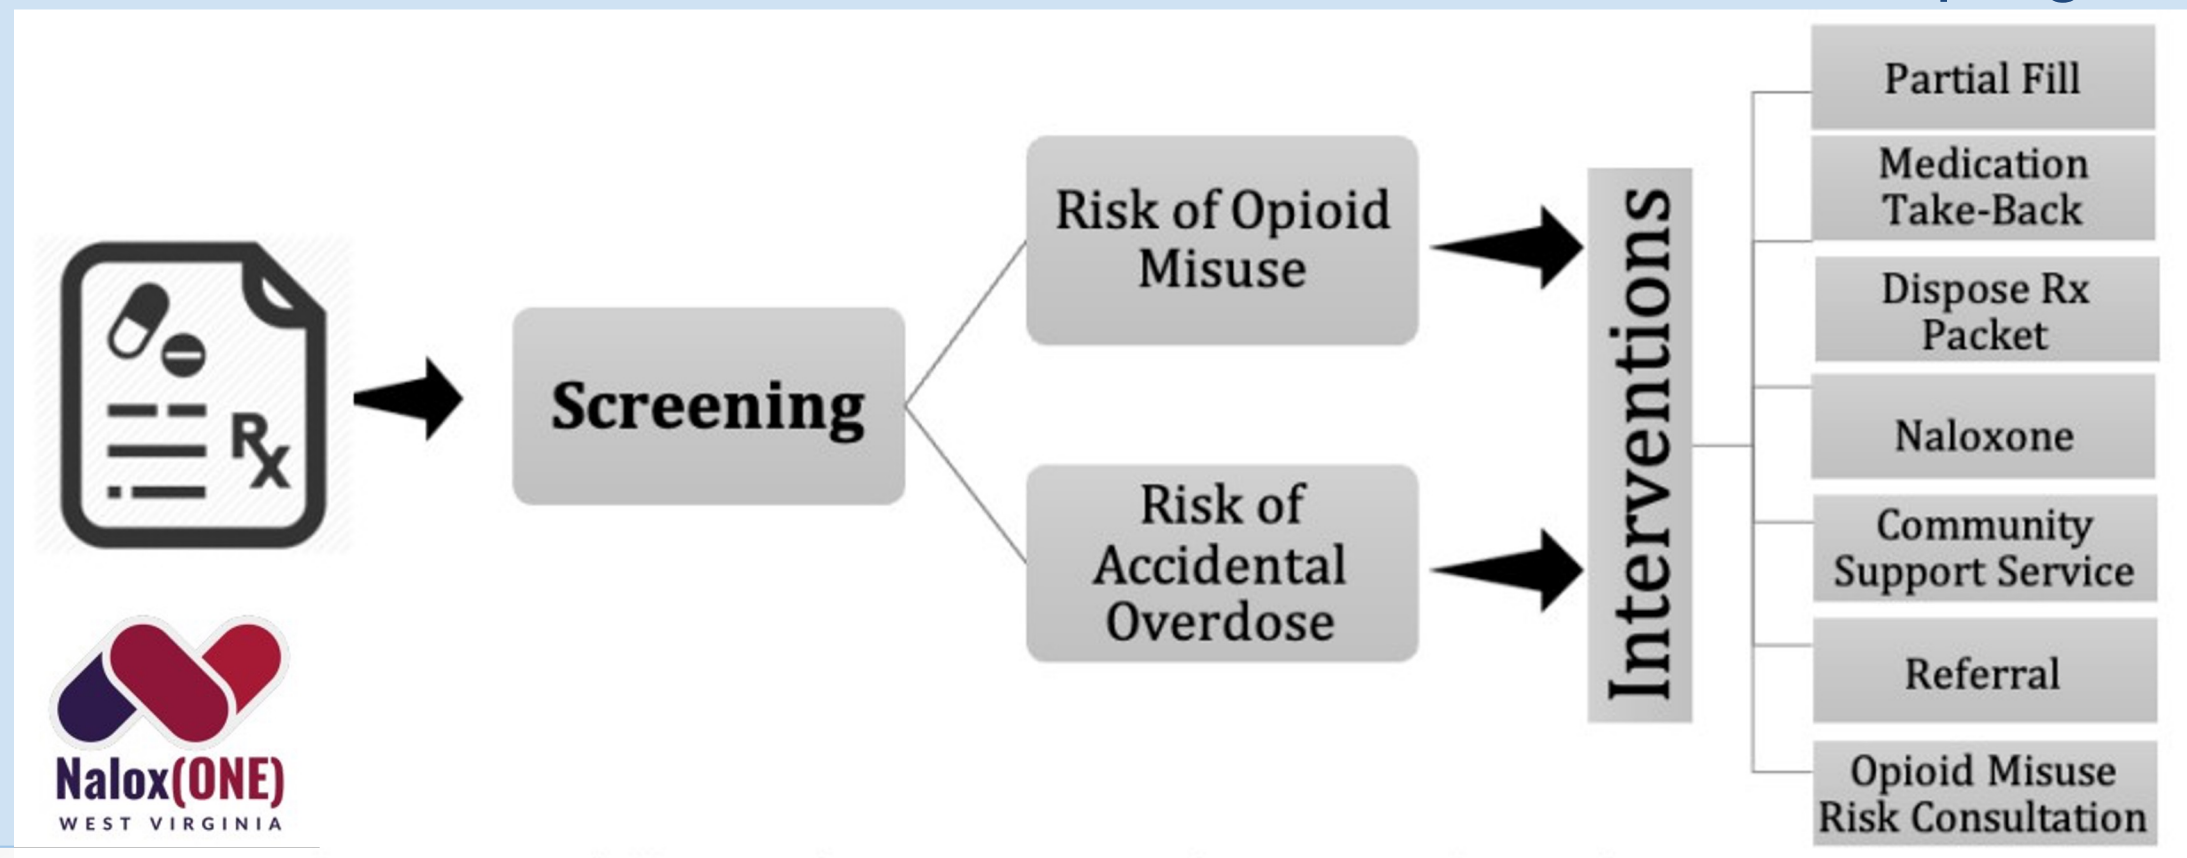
Rx

Screening

Risk of Opioid Misuse

Risk of Accidental Overdose

Interventions

Partial Fill

Medication Take-Back

Dispose Rx Packet

Naloxone

Community Support Service

Referral

Opioid Misuse Risk Consultation

Nalox(ONE)
WEST VIRGINIA